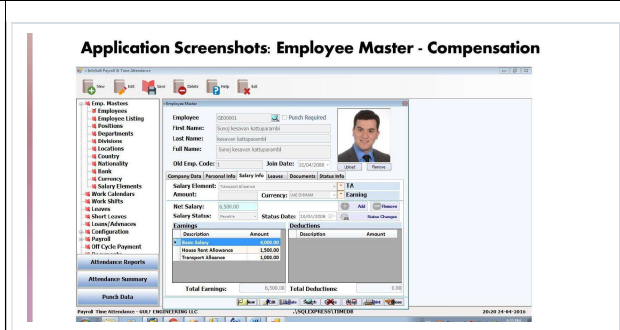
Application Screenshots: Employee Master - Compensation

InfoSoft Payroll & Time Attendance

New Edit Save Delete Help Exit

Emp. Masters
Employees
Employee Listing
Positions
Departments
Divisions
Locations
Country
Nationality
Bank
Currency
Salary Elements
Work Calendars
Work Shifts
Leaves
Short Leaves
Loans/Advances
Configuration
Payroll
Off Cycle Payment

Attendance Reports
Attendance Summary
Punch Data

Employee Master

Employee G00001 Punch Required
First Name: Suraj kesavan
Last Name: kesavan kottuparambil
Full Name: Suraj kesavan kottuparambil
Old Emp. Code: 1 Join Date: 01/04/2008

Upload Remove

Company Data Personal Info Salary Info Leaves Documents Status Info

Salary Element: Transport Allowance TA
Amount: Currency: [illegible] Earning
Net Salary: 6,500.00 Add Remove
Salary Status: Payable Status Date: 10/04/2008 Status Changes

Earnings
| Description | Amount |
|---|---|
| Basic Salary | 4,000.00 |
| House Rent Allowance | 1,500.00 |
| Transport Allowance | 1,000.00 |

Deductions
| Description | Amount |
|---|---|

Total Earnings: 6,500.00 Total Deductions: 0.00

Payroll Time Attendance - GULF ENGINEERING LLC: .\SQLEXPRESS\TIMEDB 20:20 24-04-2016